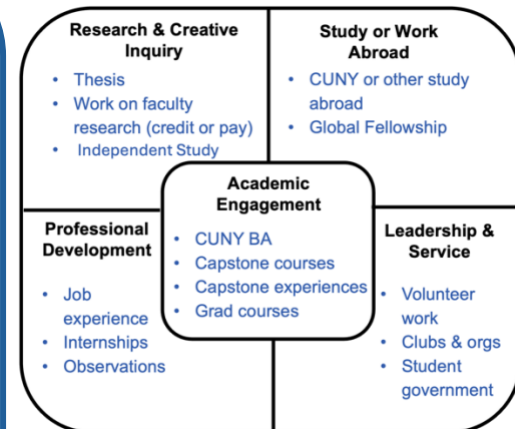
Research & Creative Inquiry
• Thesis
• Work on faculty research (credit or pay)
• Independent Study

Study or Work Abroad
• CUNY or other study abroad
• Global Fellowship

Academic Engagement
• CUNY BA
• Capstone courses
• Capstone experiences
• Grad courses

Professional Development
• Job experience
• Internships
• Observations

Leadership & Service
• Volunteer work
• Clubs & orgs
• Student government